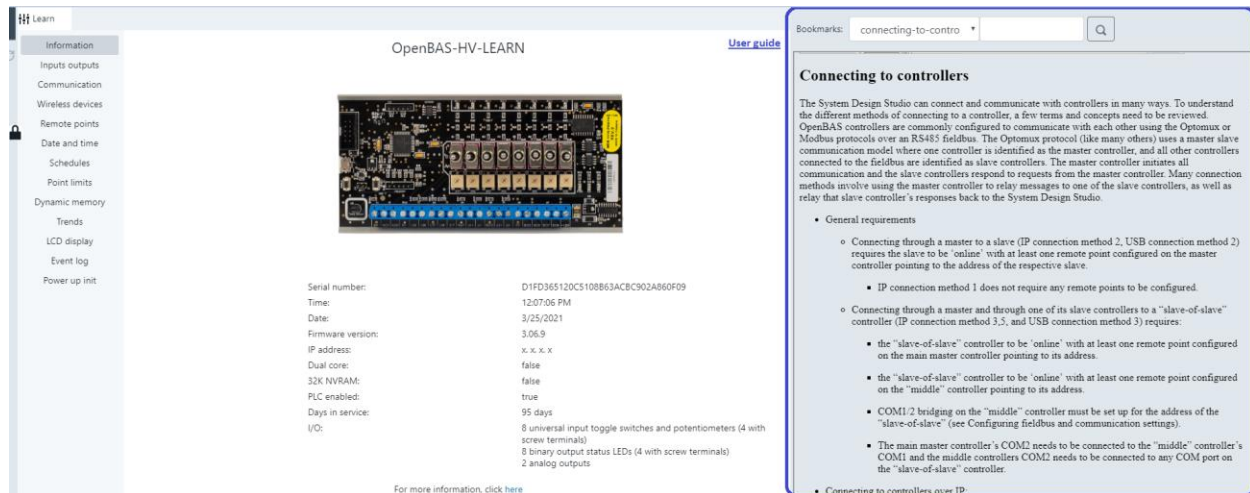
Learn

Information
Inputs outputs
Communication
Wireless devices
Remote points
Date and time
Schedules
Point limits
Dynamic memory
Trends
LCD display
Event log
Power up init

OpenBAS-HV-LEARN

User guide

| | |
|---|---|
| Serial number: | D1FD365120C5108B63ACBC902A860F09 |
| Time: | 12:07:06 PM |
| Date: | 3/25/2021 |
| Firmware version: | 3.06.9 |
| IP address: | x. x. x. x |
| Dual core: | false |
| 32K NVRAM: | false |
| PLC enabled: | true |
| Days in service: | 95 days |
| I/O: | 8 universal input toggle switches and potentiometers (4 with screw terminals) 8 binary output status LEDs (4 with screw terminals) 2 analog outputs |

For more information, click here

Bookmarks: connecting-to-contro

Connecting to controllers

The System Design Studio can connect and communicate with controllers in many ways. To understand the different methods of connecting to a controller, a few terms and concepts need to be reviewed. OpenBAS controllers are commonly configured to communicate with each other using the Optomux or Modbus protocols over an RS485 fieldbus. The Optomux protocol (like many others) uses a master slave communication model where one controller is identified as the master controller, and all other controllers connected to the fieldbus are identified as slave controllers. The master controller initiates all communication and the slave controllers respond to requests from the master controller. Many connection methods involve using the master controller to relay messages to one of the slave controllers, as well as relay that slave controller's responses back to the System Design Studio.

• General requirements

◦ Connecting through a master to a slave (IP connection method 2, USB connection method 2) requires the slave to be "online" with at least one remote point configured on the master controller pointing to the address of the respective slave.

▪ IP connection method 1 does not require any remote points to be configured.

◦ Connecting through a master and through one of its slave controllers to a "slave-of-slave" controller (IP connection method 3,5, and USB connection method 3) requires:

▪ the "slave-of-slave" controller to be 'online' with at least one remote point configured on the main master controller pointing to its address.

▪ the "slave-of-slave" controller to be 'online' with at least one remote point configured on the "middle" controller pointing to its address.

▪ COM1/2 bridging on the "middle" controller must be set up for the address of the "slave-of-slave" (see Configuring fieldbus and communication settings).

▪ The main master controller's COM2 needs to be connected to the "middle" controller's COM1 and the middle controllers COM2 needs to be connected to any COM port on the "slave-of-slave" controller.

• Connecting to controllers over IP: